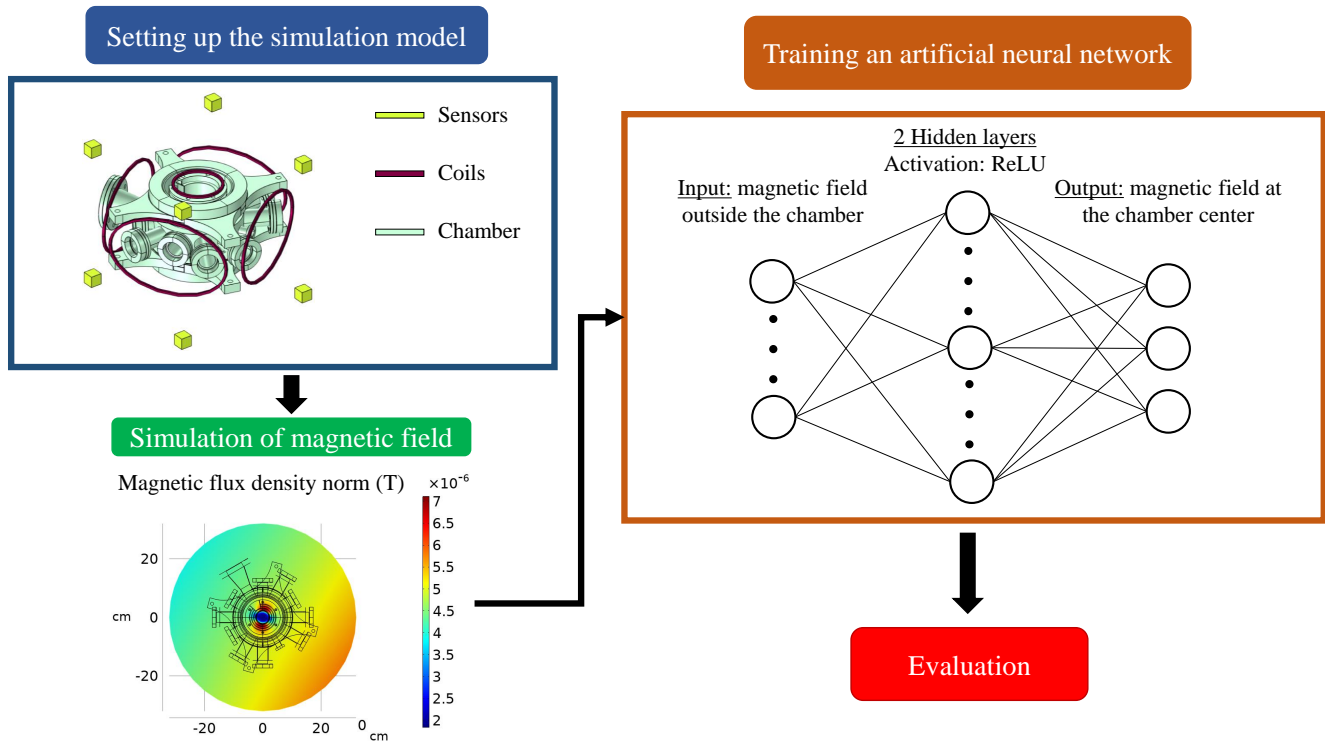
Setting up the simulation model

Sensors

Coils

Chamber

Simulation of magnetic field

Magnetic flux density norm (T)

$\times10^{-6}$

7
6.5
6
5.5
5
4.5
4
3.5
3
2.5
2

20
cm 0
-20

-20 0 20 0
cm

Training an artificial neural network

2 Hidden layers
Activation: ReLU

Input: magnetic field outside the chamber

Output: magnetic field at the chamber center

Evaluation